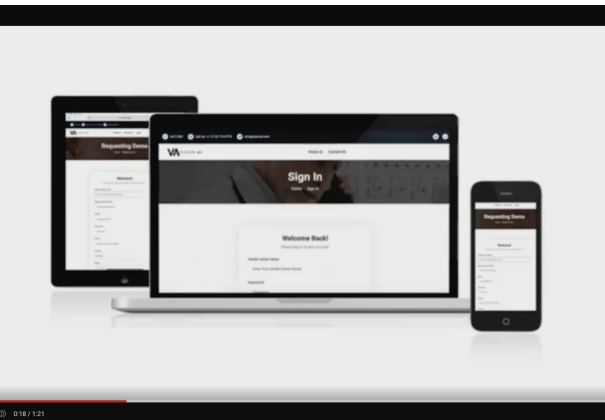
Requesting Demo

Welcome

VA

Sign In

Home · Sign In

Welcome Back!

Please Sign In to your account

Health center name

Enter Your Health Center Name

Password

Requesting Demo

Welcome

0:18 / 1:21